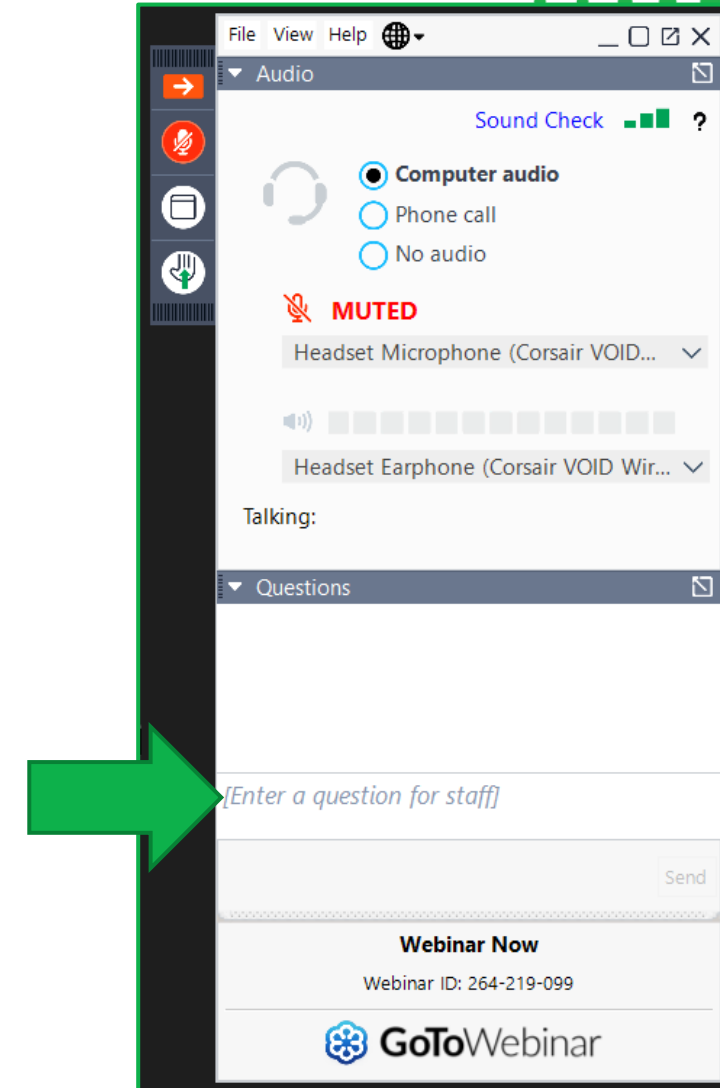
File View Help

Audio

Sound Check ?

Computer audio
Phone call
No audio

MUTED

Headset Microphone (Corsair VOID...

Headset Earphone (Corsair VOID Wir...

Talking:

Questions

[Enter a question for staff]

Send

Webinar Now

Webinar ID: 264-219-099

GoToWebinar